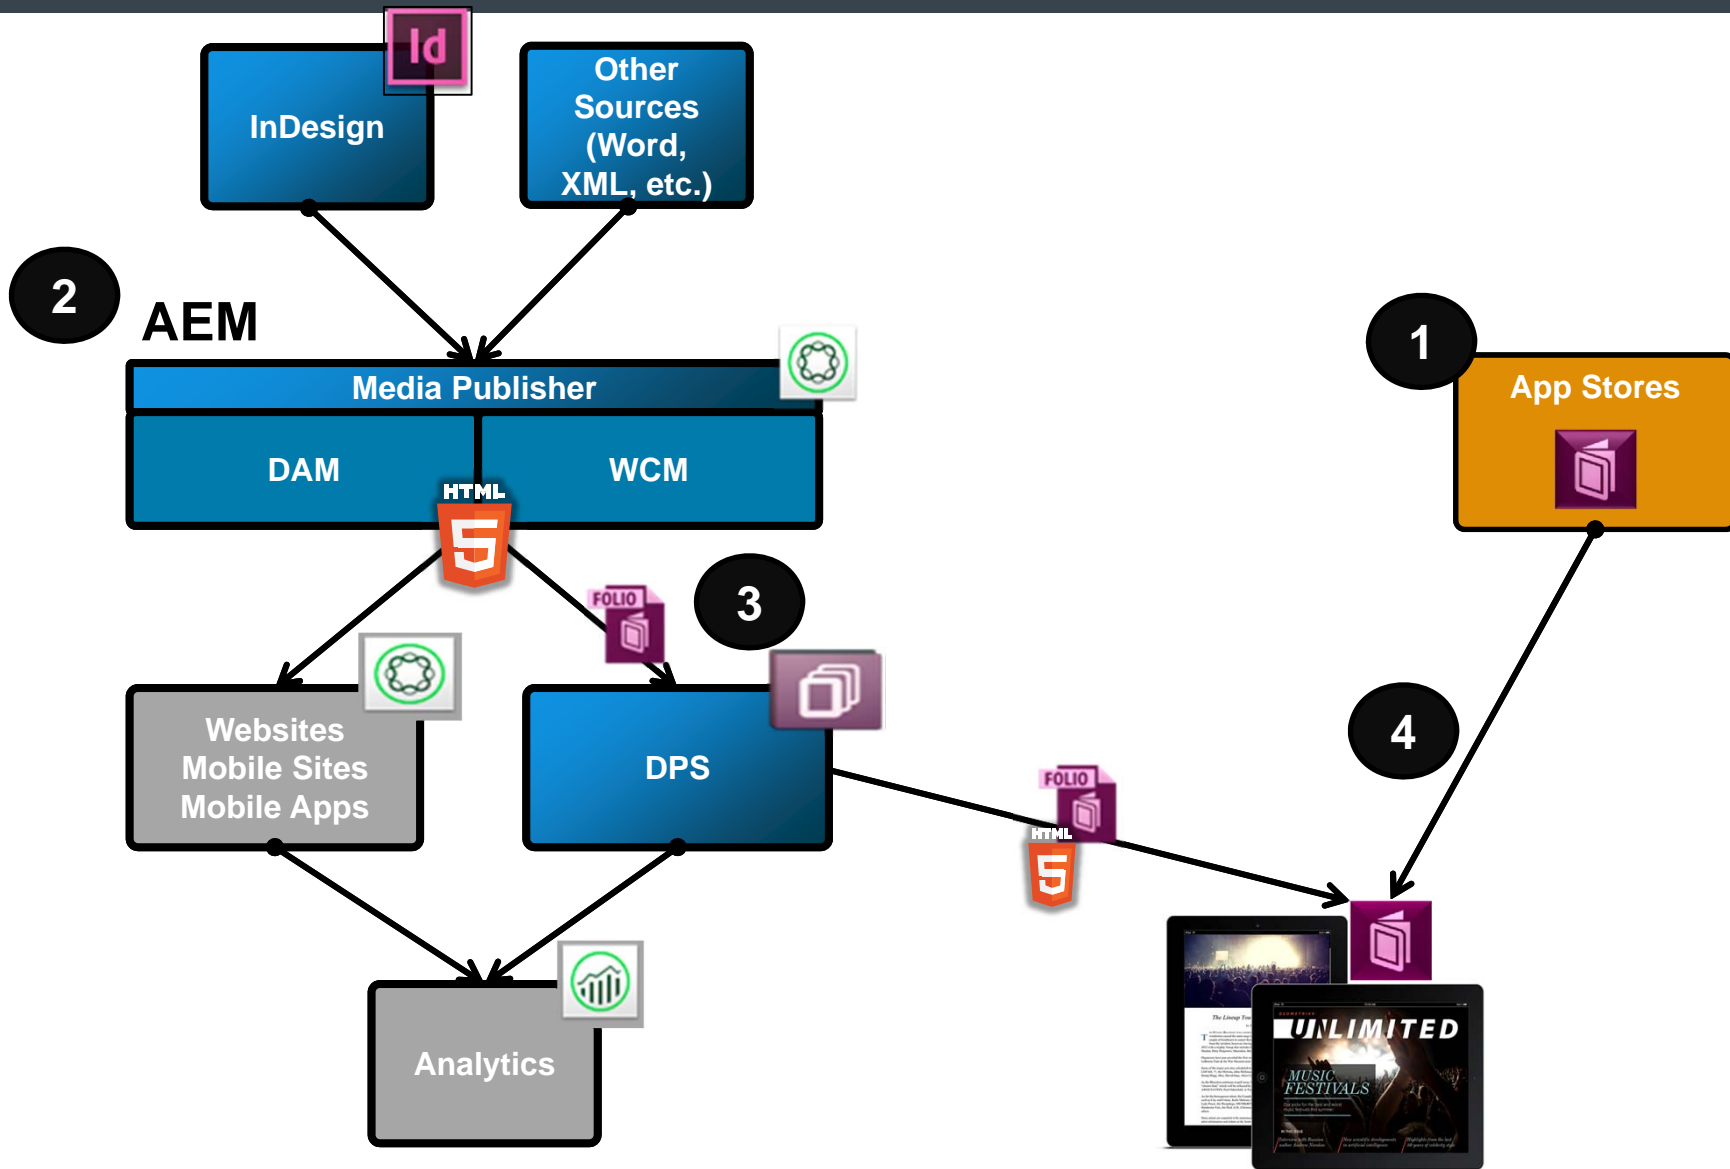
Id

InDesign

Other Sources (Word, XML, etc.)

2

AEM

Media Publisher

DAM

WCM

HTML

5

1

App Stores

FOLIO

3

Websites Mobile Sites Mobile Apps

DPS

4

FOLIO

HTML

5

Analytics

The Lineup

UNLIMITED

MUSIC FESTIVALS